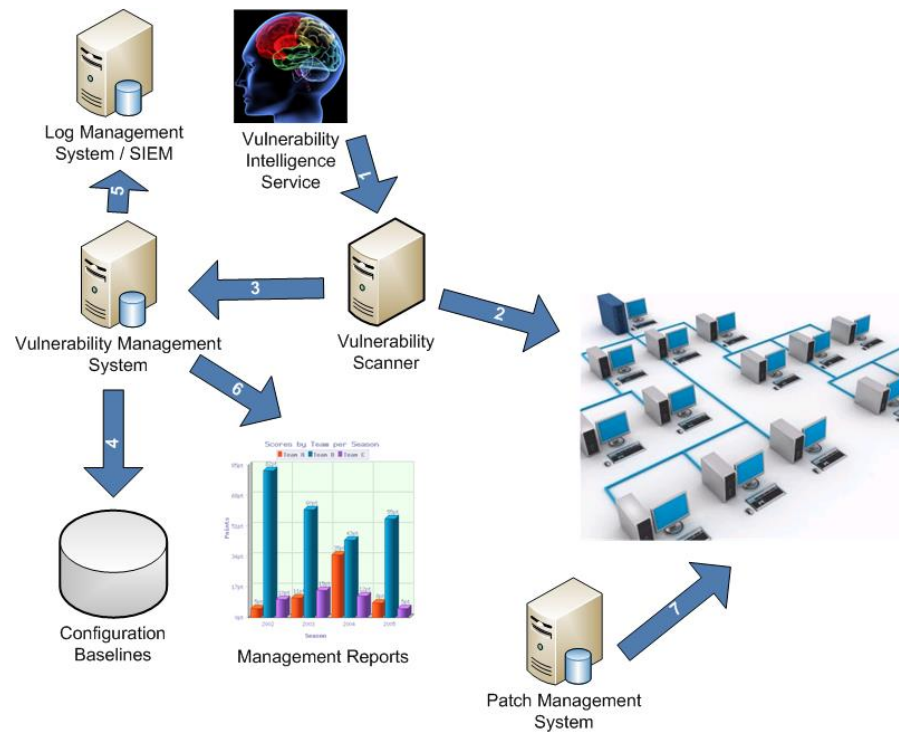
Log Management System / SIEM

Vulnerability Intelligence Service

1

5

3

2

Vulnerability Management System

Vulnerability Scanner

6

4

Scores by Team per Season

Team A Team B Team C

Configuration Baselines

Management Reports

7

Patch Management System